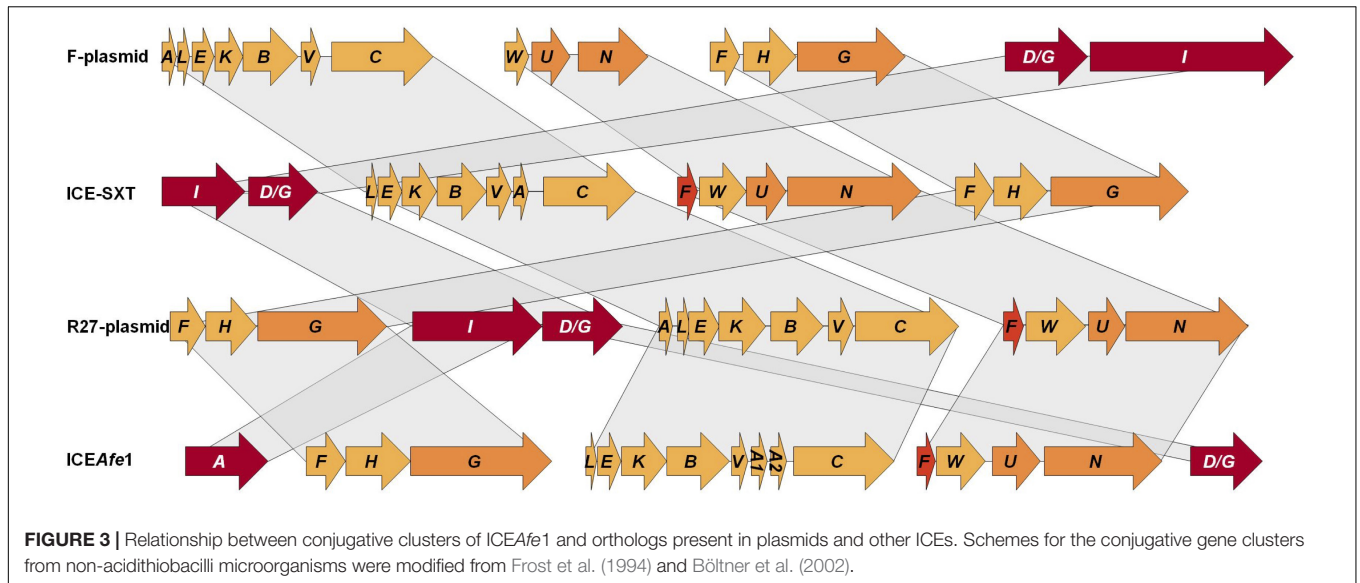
F-plasmid A L E K B V C W U N F H G D/G I

ICE-SXT I D/G L E K B V A C F W U N F H G

R27-plasmid F H G I D/G A L E K B V C F W U N

ICE*Afe*1 A F H G L E K B V A1 A2 C F W U N D/G

**FIGURE 3 |** Relationship between conjugative clusters of ICE*Afe*1 and orthologs present in plasmids and other ICEs. Schemes for the conjugative gene clusters from non-acidithiobacilli microorganisms were modified from Frost et al. (1994) and Böltner et al. (2002).